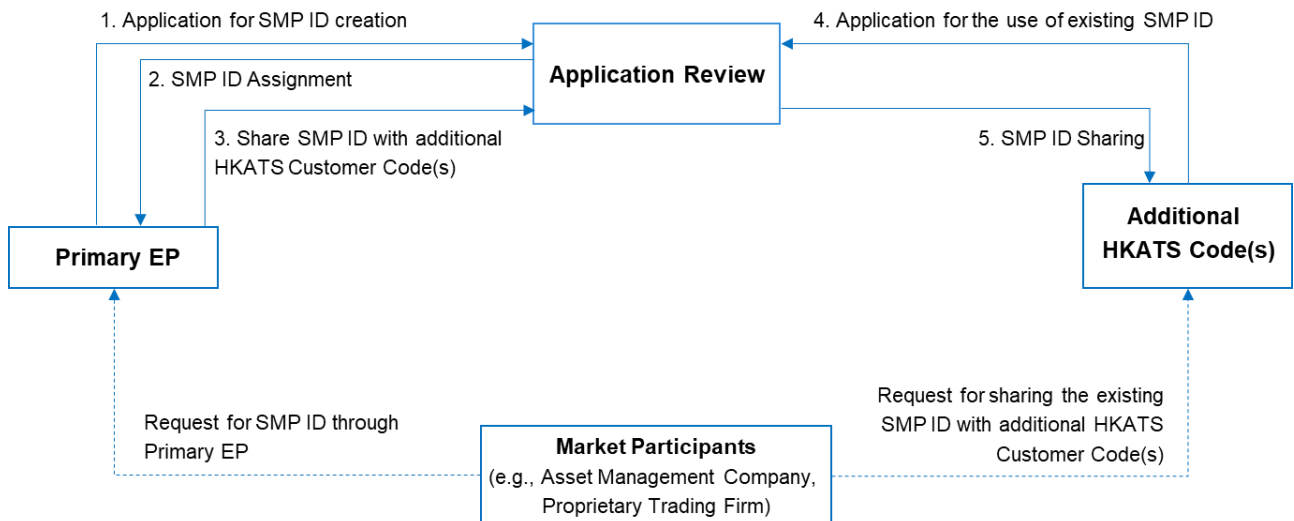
1. Application for SMP ID creation

Application Review

4. Application for the use of existing SMP ID

2. SMP ID Assignment

3. Share SMP ID with additional HKATS Customer Code(s)

5. SMP ID Sharing

Primary EP

Additional HKATS Code(s)

Request for SMP ID through Primary EP

Request for sharing the existing SMP ID with additional HKATS Customer Code(s)

Market Participants
(e.g., Asset Management Company, Proprietary Trading Firm)